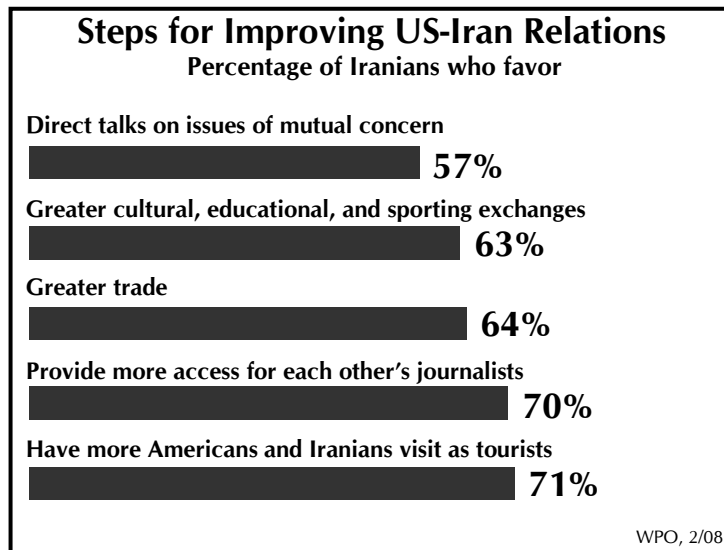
Steps for Improving US-Iran Relations
Percentage of Iranians who favor

Direct talks on issues of mutual concern
57%

Greater cultural, educational, and sporting exchanges
63%

Greater trade
64%

Provide more access for each other's journalists
70%

Have more Americans and Iranians visit as tourists
71%

WPO, 2/08